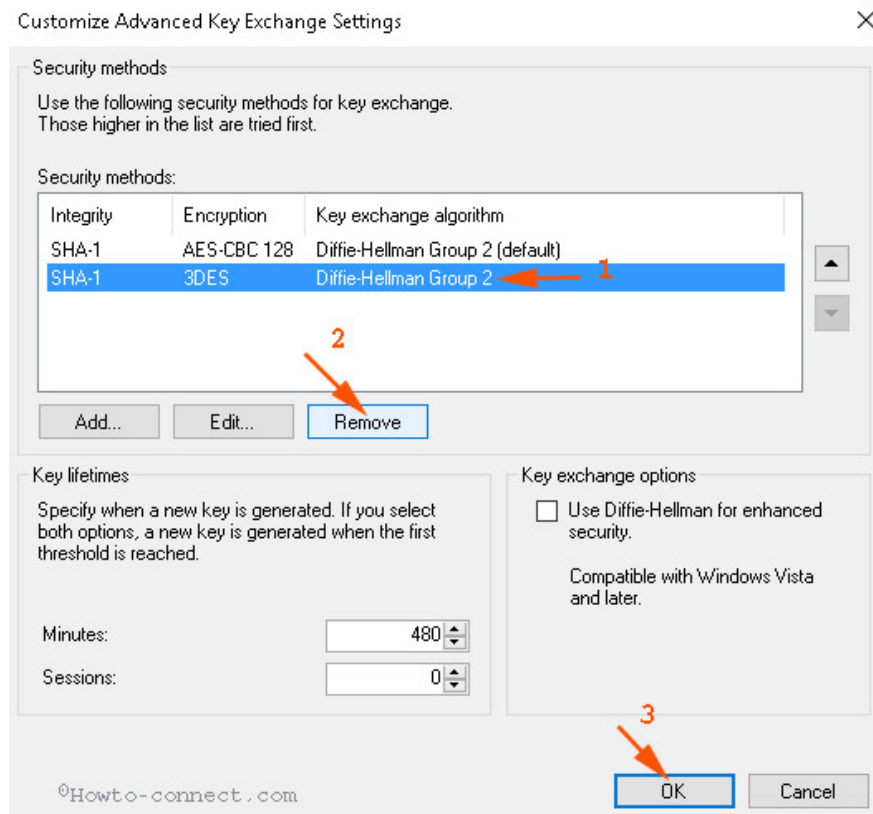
Customize Advanced Key Exchange Settings

Security methods

Use the following security methods for key exchange. Those higher in the list are tried first.

Security methods:

| Integrity | Encryption | Key exchange algorithm |
|---|---|---|
| SHA-1 | AES-CBC 128 | Diffie-Hellman Group 2 (default) |
| SHA-1 | 3DES | Diffie-Hellman Group 2 |

1

2

Add...
Edit...
Remove

Key lifetimes

Specify when a new key is generated. If you select both options, a new key is generated when the first threshold is reached.

Minutes: 480

Sessions: 0

Key exchange options

Use Diffie-Hellman for enhanced security.

Compatible with Windows Vista and later.

3

©Howto-connect.com

OK
Cancel